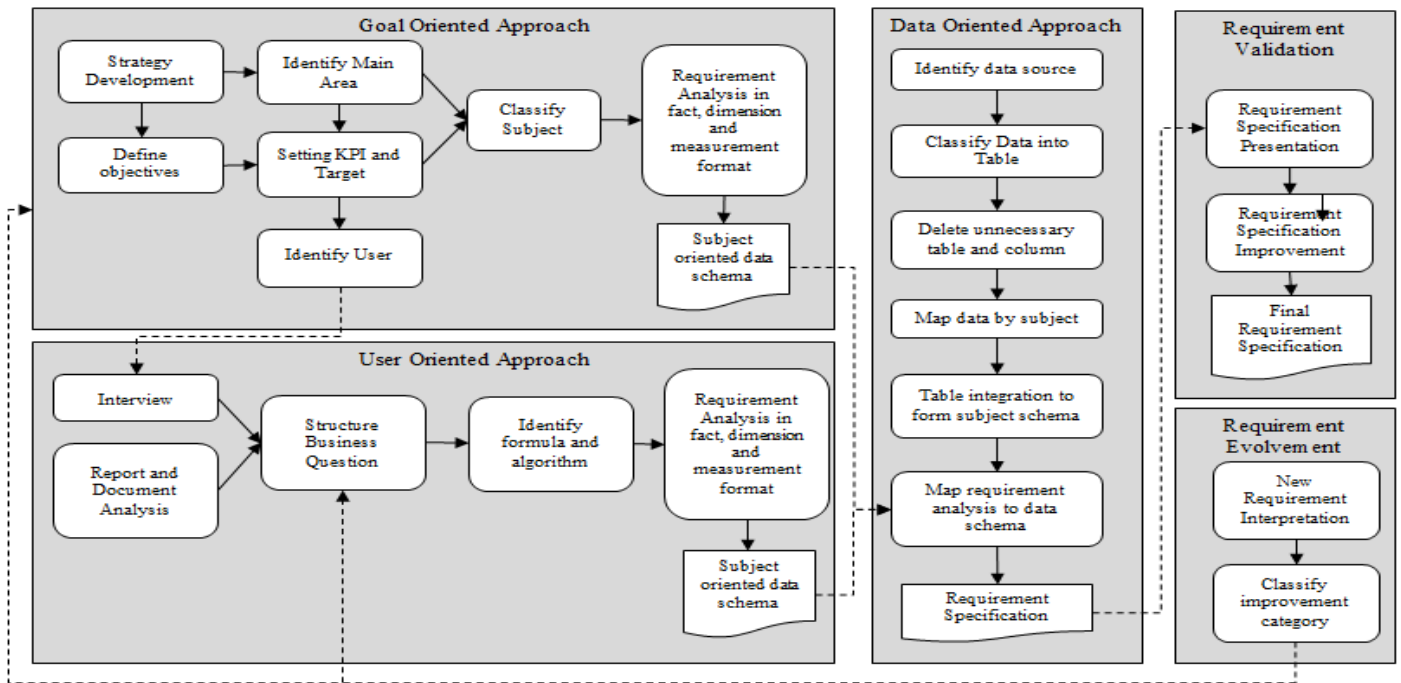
Goal Oriented Approach

Strategy Development

Identify Main Area

Define objectives

Setting KPI and Target

Classify Subject

Requirement Analysis in fact, dimension and measurement format

Identify User

Subject oriented data schema

User Oriented Approach

Interview

Report and Document Analysis

Structure Business Question

Identify formula and algorithm

Requirement Analysis in fact, dimension and measurement format

Subject oriented data schema

Data Oriented Approach

Identify data source

Classify Data into Table

Delete unnecessary table and column

Map data by subject

Table integration to form subject schema

Map requirement analysis to data schema

Requirement Specification

Requirem ent Validation

Requirement Specification Presentation

Requirement Specification Improvement

Final Requirement Specification

Requirem ent Evolvem ent

New Requirement Interpretation

Classify improvement category